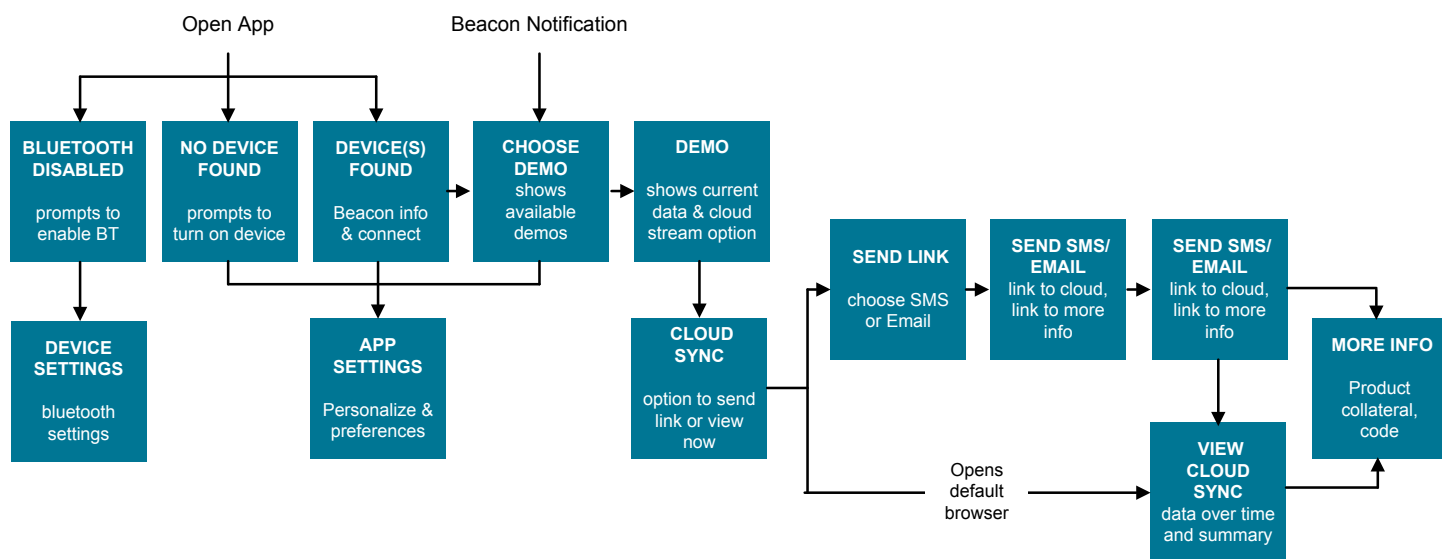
Open App

Beacon Notification

BLUETOOTH DISABLED
prompts to enable BT

NO DEVICE FOUND
prompts to turn on device

DEVICE(S) FOUND
Beacon info & connect

CHOOSE DEMO
shows available demos

DEMO
shows current data & cloud stream option

DEVICE SETTINGS
bluetooth settings

APP SETTINGS
Personalize & preferences

CLOUD SYNC
option to send link or view now

SEND LINK
choose SMS or Email

SEND SMS/ EMAIL
link to cloud, link to more info

SEND SMS/ EMAIL
link to cloud, link to more info

MORE INFO
Product collateral, code

Opens default browser

VIEW CLOUD SYNC
data over time and summary